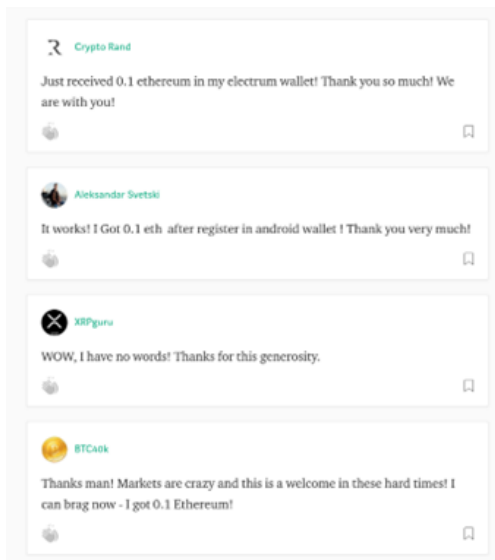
Crypto Rand

Just received 0.1 ethereum in my electrum wallet! Thank you so much! We are with you!

Aleksandar Svetski

It works! I Got 0.1 eth after register in android wallet ! Thank you very much!

XRPguru

WOW, I have no words! Thanks for this generosity.

BTCA0k

Thanks man! Markets are crazy and this is a welcome in these hard times! I can brag now - I got 0.1 Ethereum!